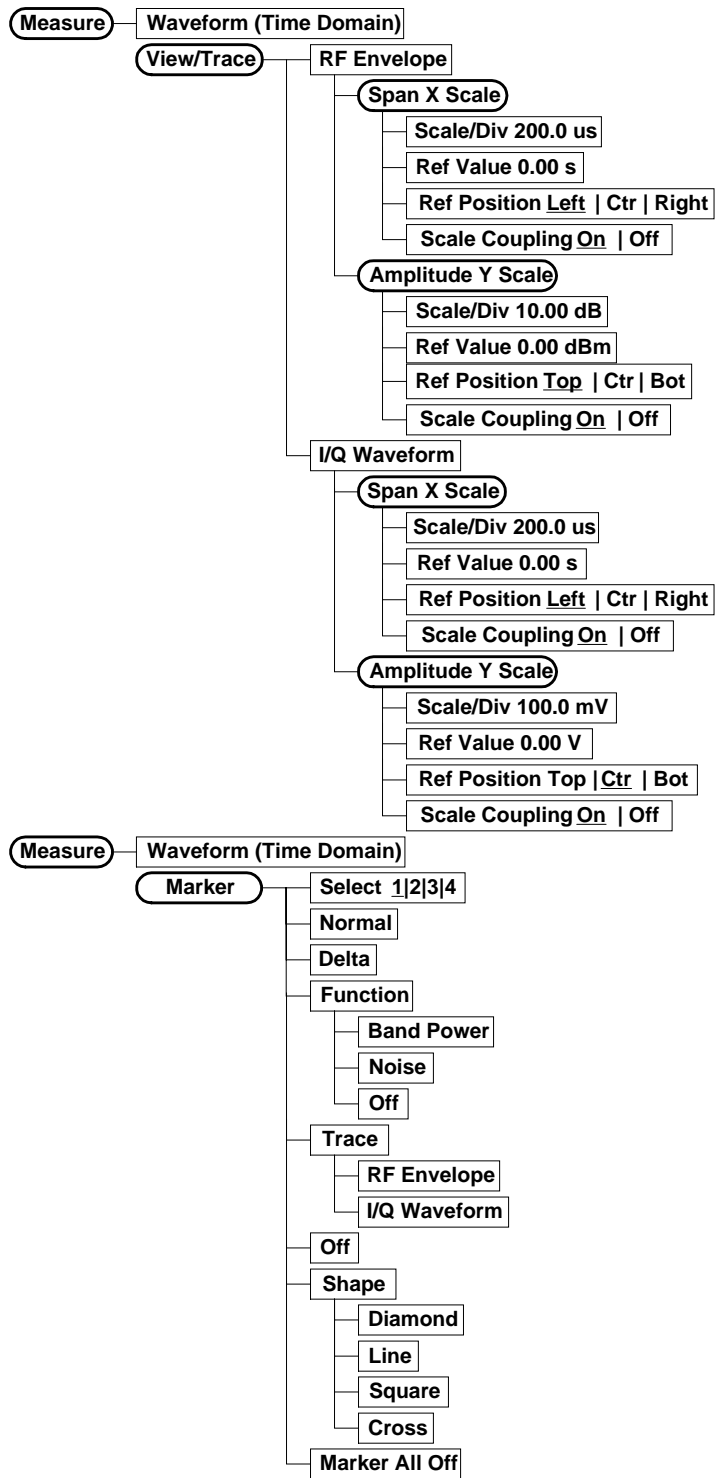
Measure
Waveform (Time Domain)
View/Trace
RF Envelope
Span X Scale
Scale/Div 200.0 us
Ref Value 0.00 s
Ref Position Left | Ctr | Right
Scale Coupling On | Off
Amplitude Y Scale
Scale/Div 10.00 dB
Ref Value 0.00 dBm
Ref Position Top | Ctr | Bot
Scale Coupling On | Off
I/Q Waveform
Span X Scale
Scale/Div 200.0 us
Ref Value 0.00 s
Ref Position Left | Ctr | Right
Scale Coupling On | Off
Amplitude Y Scale
Scale/Div 100.0 mV
Ref Value 0.00 V
Ref Position Top | Ctr | Bot
Scale Coupling On | Off

Measure
Waveform (Time Domain)
Marker
Select 1|2|3|4
Normal
Delta
Function
Band Power
Noise
Off
Trace
RF Envelope
I/Q Waveform
Off
Shape
Diamond
Line
Square
Cross
Marker All Off